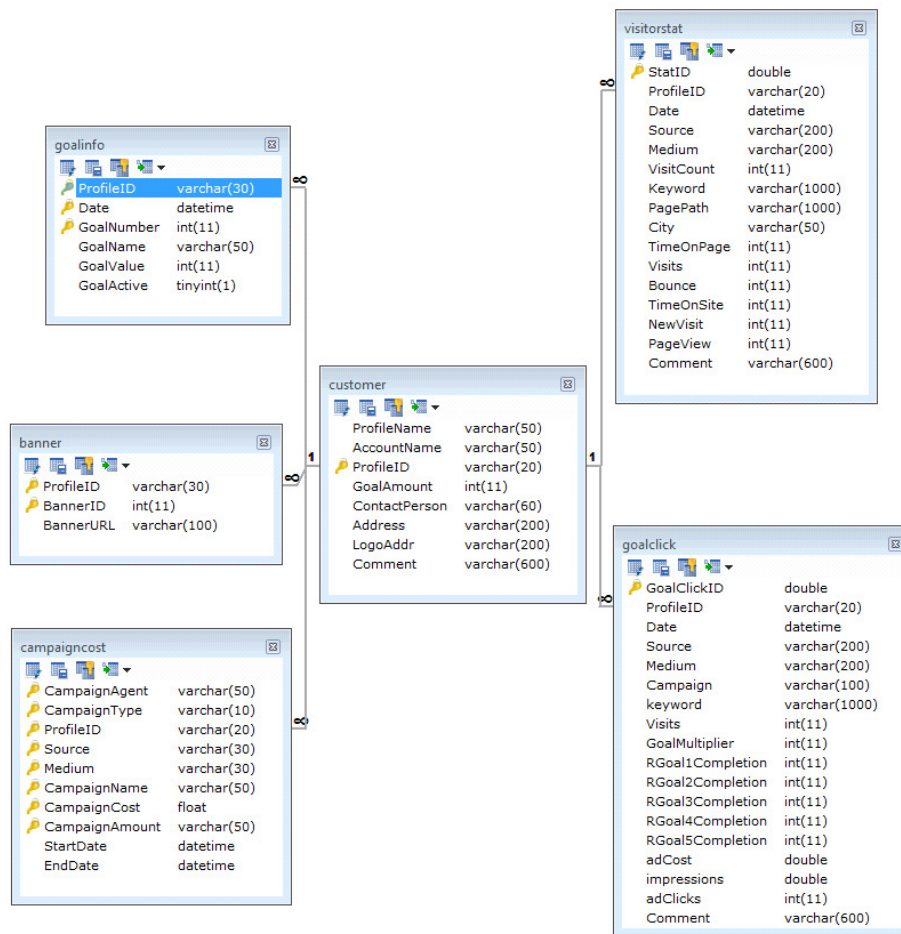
goalinfo

| | |
|---|---|
| ProfileID | varchar(30) |
| Date | datetime |
| GoalNumber | int(11) |
| GoalName | varchar(50) |
| GoalValue | int(11) |
| GoalActive | tinyint(1) |

banner

| | |
|---|---|
| ProfileID | varchar(30) |
| BannerID | int(11) |
| BannerURL | varchar(100) |

campaigncost

| | |
|---|---|
| CampaignAgent | varchar(50) |
| CampaignType | varchar(10) |
| ProfileID | varchar(20) |
| Source | varchar(30) |
| Medium | varchar(30) |
| CampaignName | varchar(50) |
| CampaignCost | float |
| CampaignAmount | varchar(50) |
| StartDate | datetime |
| EndDate | datetime |

customer

| | |
|---|---|
| ProfileName | varchar(50) |
| AccountName | varchar(50) |
| ProfileID | varchar(20) |
| GoalAmount | int(11) |
| ContactPerson | varchar(60) |
| Address | varchar(200) |
| LogoAddr | varchar(200) |
| Comment | varchar(600) |

visitorstat

| | |
|---|---|
| StatID | double |
| ProfileID | varchar(20) |
| Date | datetime |
| Source | varchar(200) |
| Medium | varchar(200) |
| VisitCount | int(11) |
| Keyword | varchar(1000) |
| PagePath | varchar(1000) |
| City | varchar(50) |
| TimeOnPage | int(11) |
| Visits | int(11) |
| Bounce | int(11) |
| TimeOnSite | int(11) |
| NewVisit | int(11) |
| PageView | int(11) |
| Comment | varchar(600) |

goalclick

| | |
|---|---|
| GoalClickID | double |
| ProfileID | varchar(20) |
| Date | datetime |
| Source | varchar(200) |
| Medium | varchar(200) |
| Campaign | varchar(100) |
| keyword | varchar(1000) |
| Visits | int(11) |
| GoalMultiplier | int(11) |
| RGoal1Completion | int(11) |
| RGoal2Completion | int(11) |
| RGoal3Completion | int(11) |
| RGoal4Completion | int(11) |
| RGoal5Completion | int(11) |
| adCost | double |
| impressions | double |
| adClicks | int(11) |
| Comment | varchar(600) |

∞ 1 ∞ ∞ 1 ∞ ∞